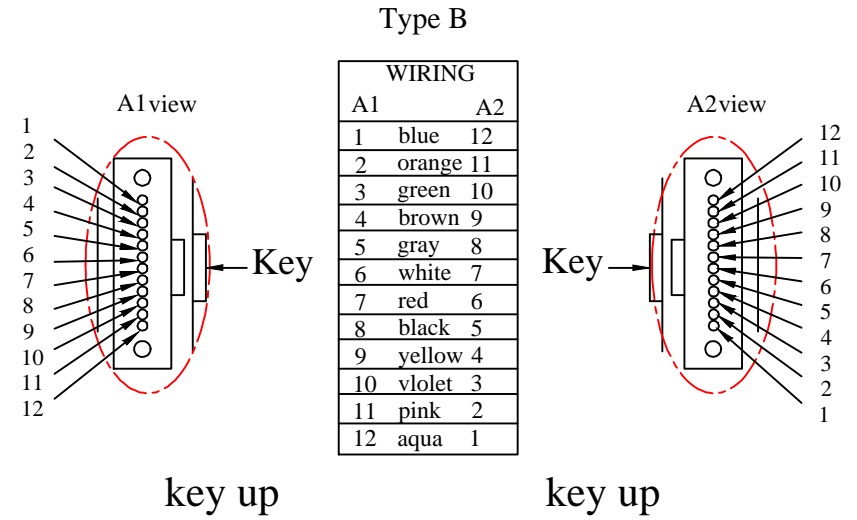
Type B

A1view

1
2
3
4
5
6
7
8
9
10
11
12

Key

key up

| WIRING | | |
|---|---|---|
| A1 | | A2 |
| 1 | blue | 12 |
| 2 | orange | 11 |
| 3 | green | 10 |
| 4 | brown | 9 |
| 5 | gray | 8 |
| 6 | white | 7 |
| 7 | red | 6 |
| 8 | black | 5 |
| 9 | yellow | 4 |
| 10 | vlolet | 3 |
| 11 | pink | 2 |
| 12 | aqua | 1 |

A2view

12
11
10
9
8
7
6
5
4
3
2
1

Key

key up